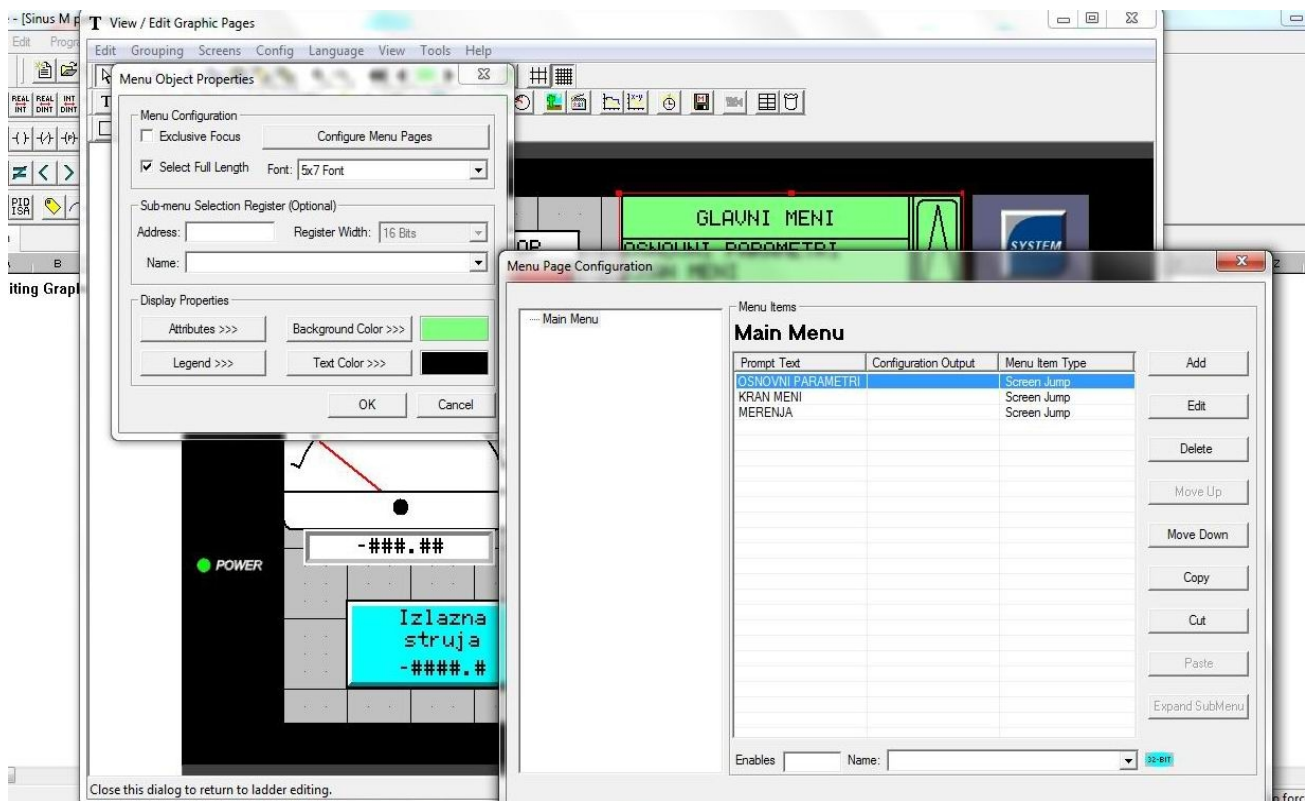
- [Sinus M p
Edit Prog
T View / Edit Graphic Pages
Edit Grouping Screens Config Language View Tools Help
REAL INT REAL DINT INT DINT
PID ISA
B
iting Grapl
Menu Object Properties
Menu Configuration
Exclusive Focus
Configure Menu Pages
Select Full Length
Font: 5x7 Font
Sub-menu Selection Register (Optional)
Address:
Register Width: 16 Bits
Name:
Display Properties
Attributes >>>
Background Color >>>
Legend >>>
Text Color >>>
OK
Cancel
GLAVNI MENI
OSNOVNI PARAMETRI
OP
SYSTEM
POWER
-###.##
Izlazna
struja
-####.#
Menu Page Configuration
Main Menu
Menu Items
Main Menu
| Prompt Text | Configuration Output | Menu Item Type |
|---|---|---|
| OSNOVNI PARAMETRI | | Screen Jump |
| KRAN MENI | | Screen Jump |
| MERENJA | | Screen Jump |
Add
Edit
Delete
Move Up
Move Down
Copy
Cut
Paste
Expand SubMenu
Enables
Name:
32-BIT
Close this dialog to return to ladder editing.